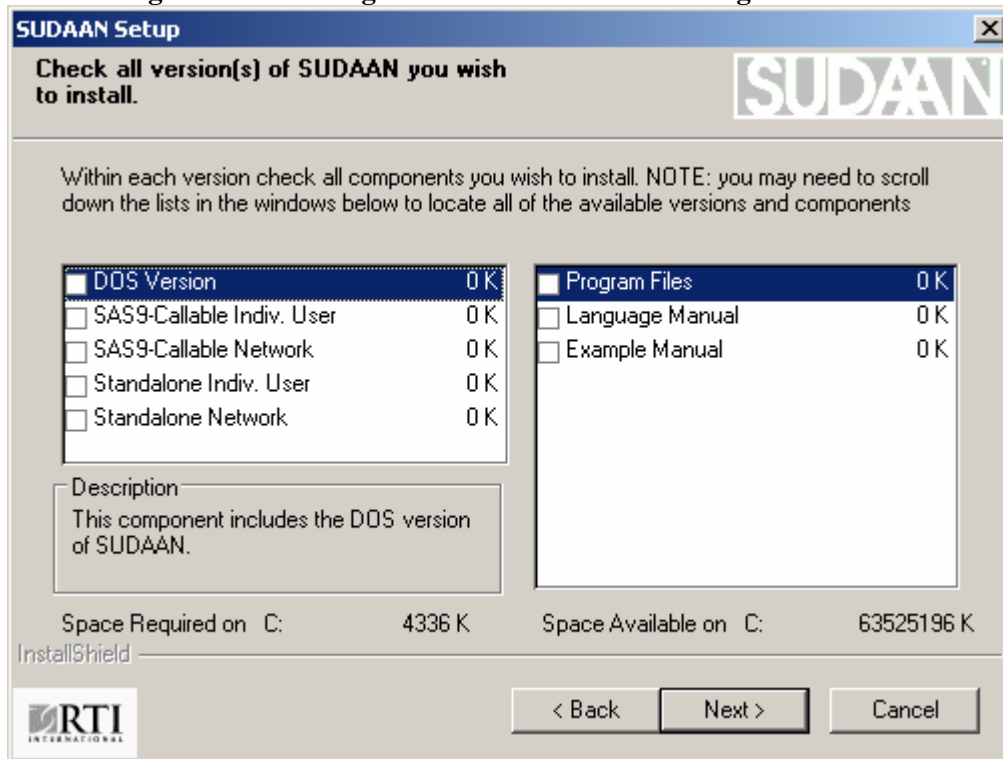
SUDAAN Setup

Check all version(s) of SUDAAN you wish to install.

SUDAAN

Within each version check all components you wish to install. NOTE: you may need to scroll down the lists in the windows below to locate all of the available versions and components

| | |
|---|---|
| DOS Version | 0 K |
| SAS9-Callable Indiv. User | 0 K |
| SAS9-Callable Network | 0 K |
| Standalone Indiv. User | 0 K |
| Standalone Network | 0 K |

| | |
|---|---|
| Program Files | 0 K |
| Language Manual | 0 K |
| Example Manual | 0 K |

Description
This component includes the DOS version of SUDAAN.

Space Required on C: 4336 K

Space Available on C: 63525196 K

InstallShield

RTI INTERNATIONAL

< Back

Next >

Cancel